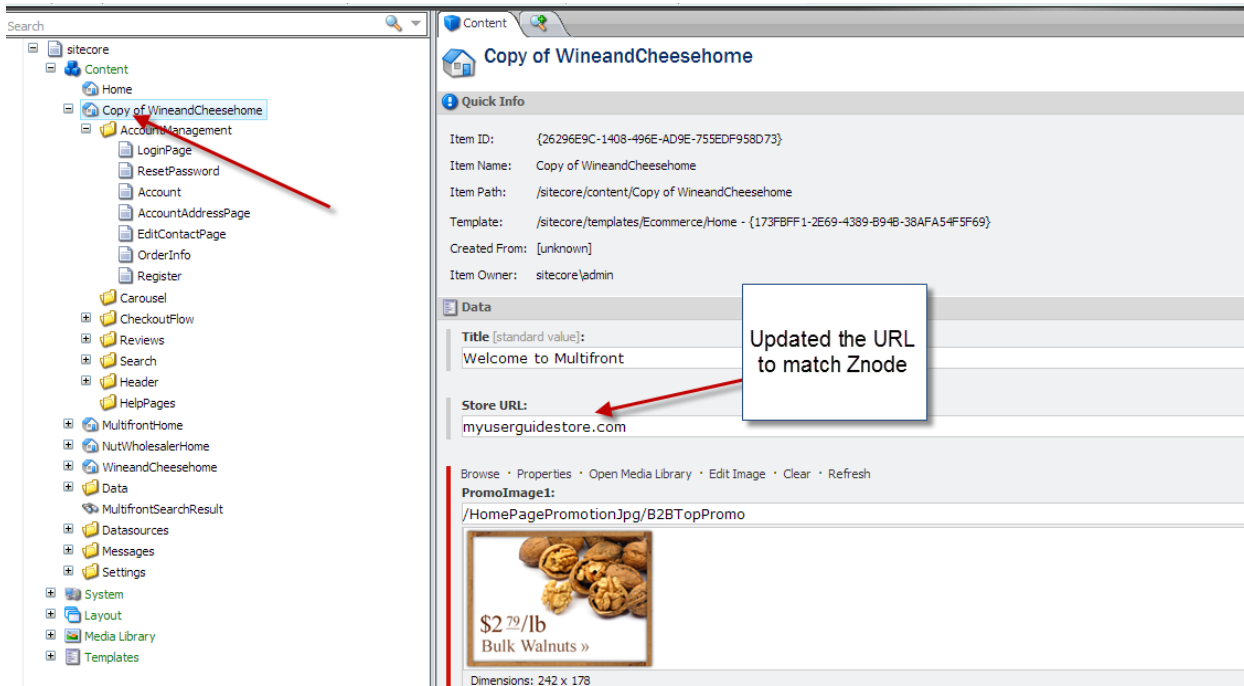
Search

sitecore
Content
Home
Copy of WineandCheesehome
AccountManagement
LoginPage
ResetPassword
Account
AccountAddressPage
EditContactPage
OrderInfo
Register
Carousel
CheckoutFlow
Reviews
Search
Header
HelpPages
MultifrontHome
NutWholesalerHome
WineandCheesehome
Data
MultifrontSearchResult
Datasources
Messages
Settings
System
Layout
Media Library
Templates

Content

Copy of WineandCheesehome

Quick Info

Item ID: {26296E9C-1408-496E-AD9E-755EDF958D73}
Item Name: Copy of WineandCheesehome
Item Path: /sitecore/content/Copy of WineandCheesehome
Template: /sitecore/templates/Ecommerce/Home - {173FBFF1-2E69-4389-B94B-38AFA54F5F69}
Created From: [unknown]
Item Owner: sitecore\admin

Data

Title [standard value]:
Welcome to Multifront

Updated the URL to match Znode

Store URL:
myuserguidestore.com

Browse · Properties · Open Media Library · Edit Image · Clear · Refresh
PromoImage1:
/HomePagePromotionJpg/B2BTopPromo

$2 79/lb
Bulk Walnuts »

Dimensions: 242 x 178